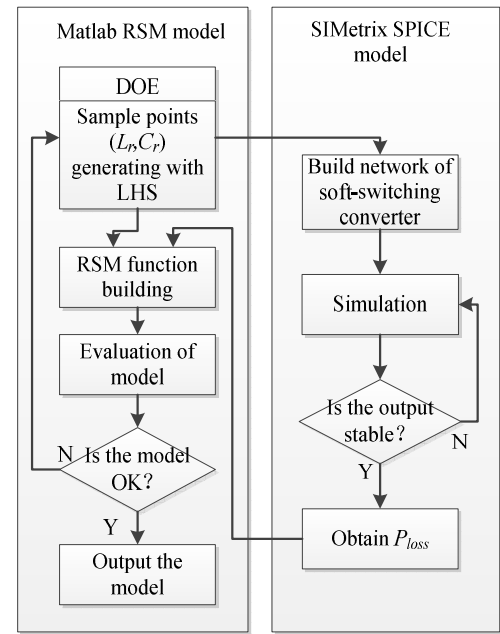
Matlab RSM model

DOE

Sample points $(L_r, C_r)$ generating with LHS

RSM function building

Evaluation of model

Is the model OK?

N

Y

Output the model

SIMetrix SPICE model

Build network of soft-switching converter

Simulation

Is the output stable?

N

Y

Obtain $P_{loss}$